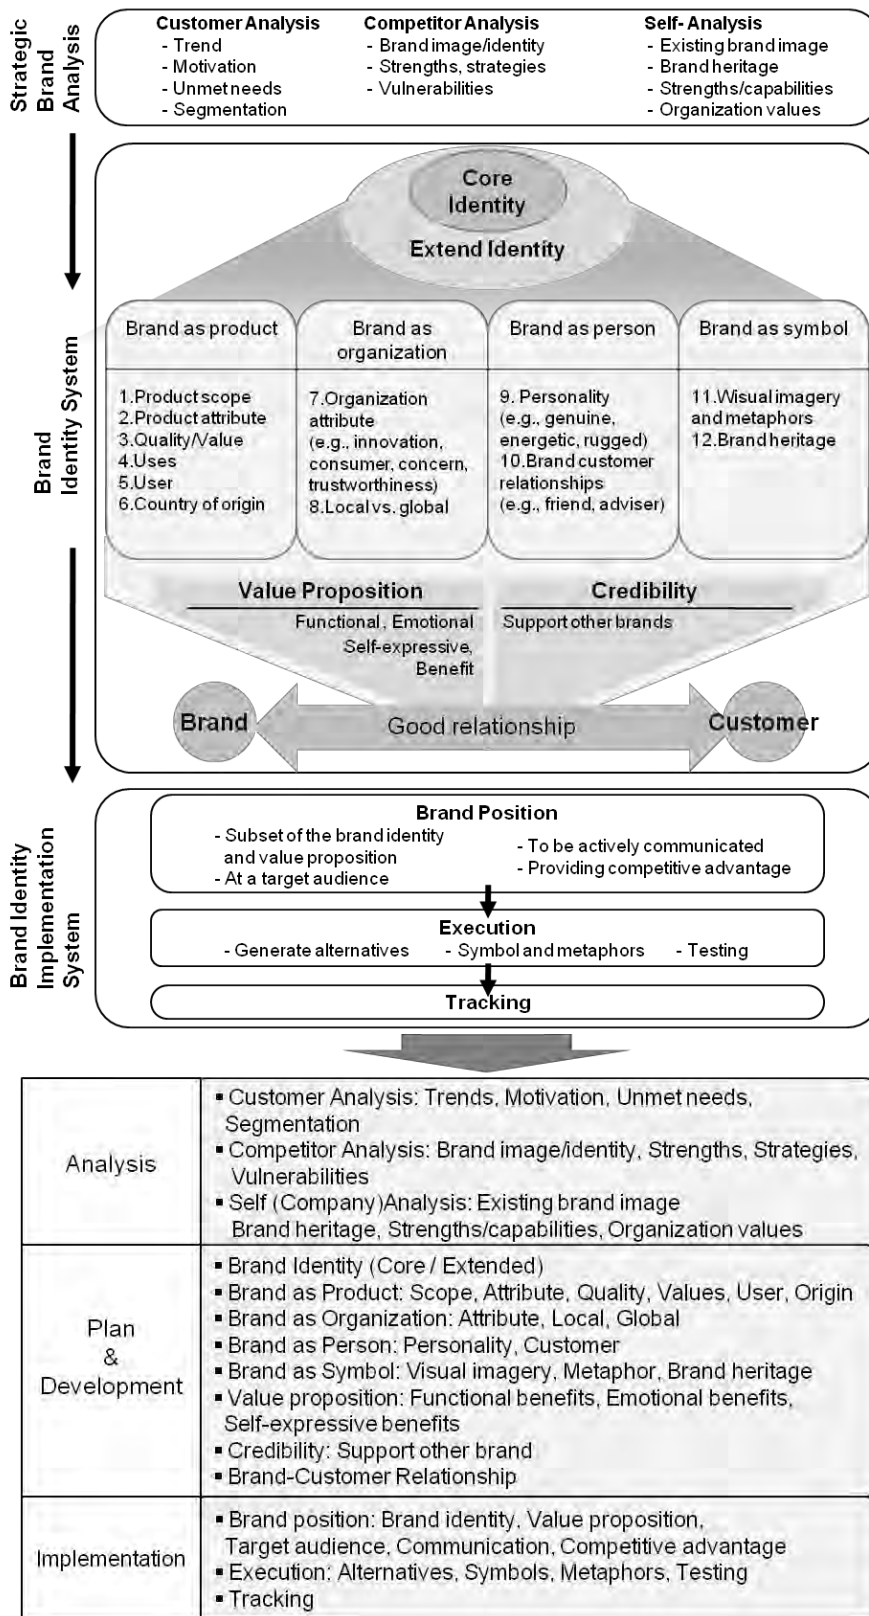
Strategic Brand Analysis

Customer Analysis
- Trend
- Motivation
- Unmet needs
- Segmentation

Competitor Analysis
- Brand image/identity
- Strengths, strategies
- Vulnerabilities

Self- Analysis
- Existing brand image
- Brand heritage
- Strengths/capabilities
- Organization values

Brand Identity System

Core Identity

Extend Identity

Brand as product
1.Product scope
2.Product attribute
3.Quality/Value
4.Uses
5.User
6.Country of origin

Brand as organization
7.Organization attribute (e.g., innovation, consumer, concern, trustworthiness)
8.Local vs. global

Brand as person
9. Personality (e.g., genuine, energetic, rugged)
10.Brand customer relationships (e.g., friend, adviser)

Brand as symbol
11.Wisual imagery and metaphors
12.Brand heritage

Value Proposition
Functional, Emotional Self-expressive, Benefit

Credibility
Support other brands

Brand

Good relationship

Customer

Brand Identity Implementation System

Brand Position
- Subset of the brand identity and value proposition
- At a target audience
- To be actively communicated
- Providing competitive advantage

Execution
- Generate alternatives - Symbol and metaphors - Testing

Tracking

| Analysis | ▪ Customer Analysis: Trends, Motivation, Unmet needs, Segmentation ▪ Competitor Analysis: Brand image/identity, Strengths, Strategies, Vulnerabilities ▪ Self (Company)Analysis: Existing brand image Brand heritage, Strengths/capabilities, Organization values |
|---|---|
| Plan & Development | ▪ Brand Identity (Core / Extended) ▪ Brand as Product: Scope, Attribute, Quality, Values, User, Origin ▪ Brand as Organization: Attribute, Local, Global ▪ Brand as Person: Personality, Customer ▪ Brand as Symbol: Visual imagery, Metaphor, Brand heritage ▪ Value proposition: Functional benefits, Emotional benefits, Self-expressive benefits ▪ Credibility: Support other brand ▪ Brand-Customer Relationship |
| Implementation | ▪ Brand position: Brand identity, Value proposition, Target audience, Communication, Competitive advantage ▪ Execution: Alternatives, Symbols, Metaphors, Testing ▪ Tracking |